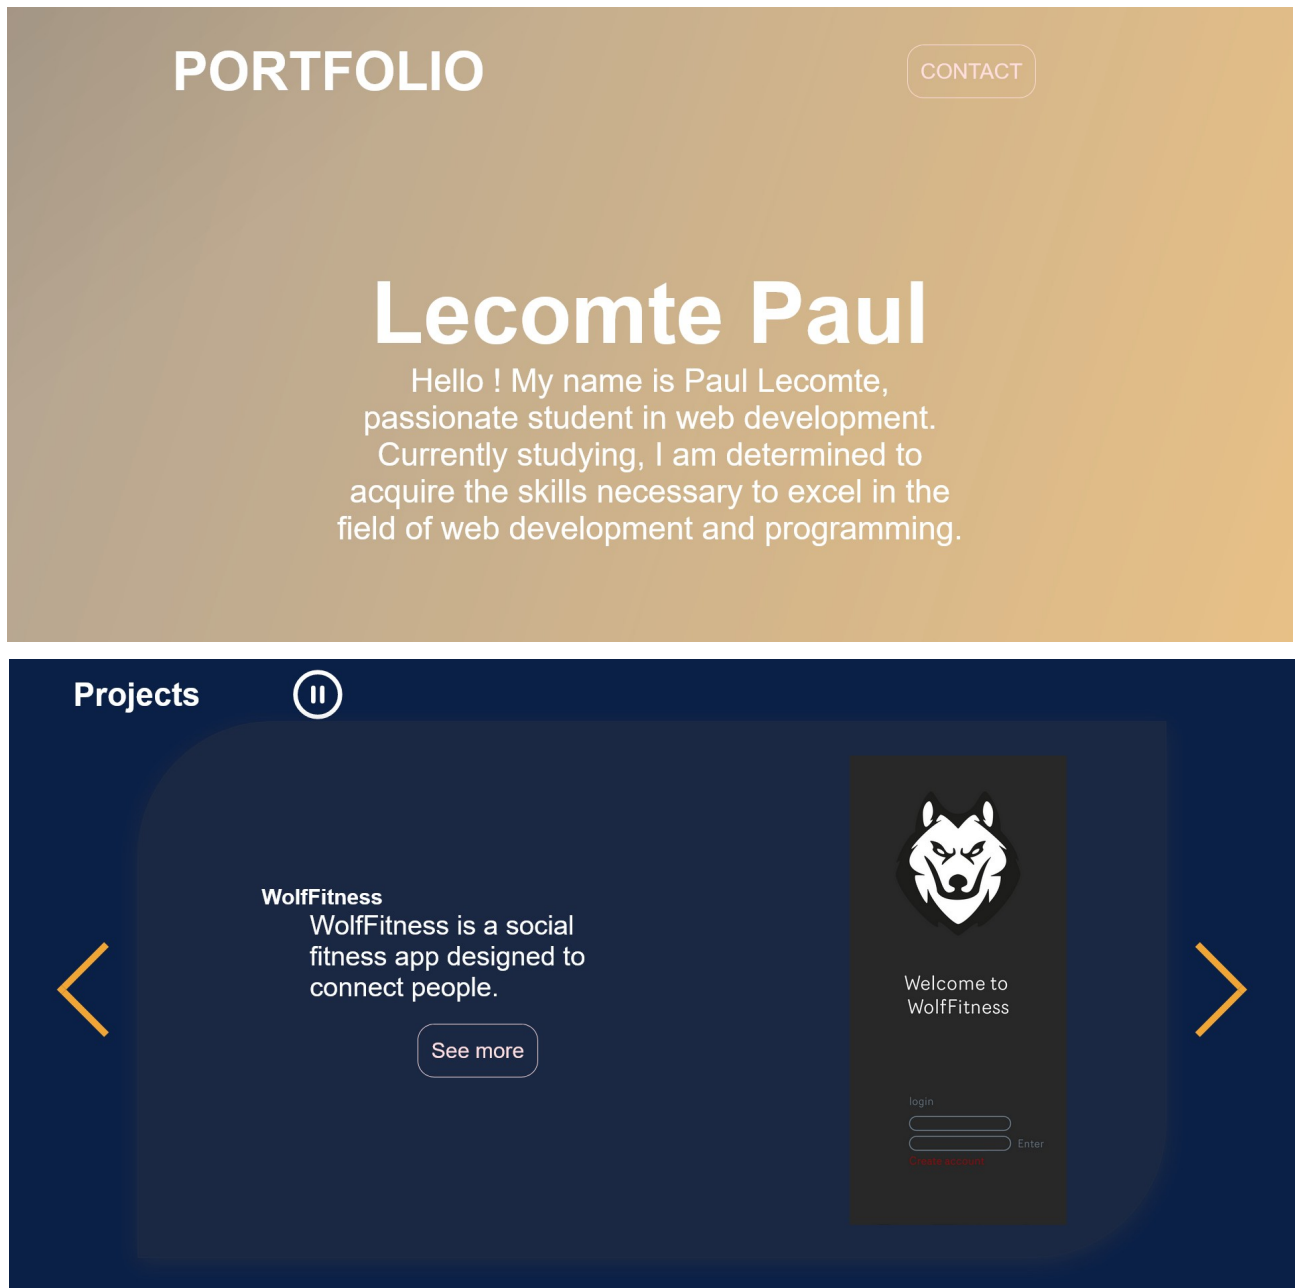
PORTFOLIO

CONTACT

Lecomte Paul

Hello ! My name is Paul Lecomte, passionate student in web development. Currently studying, I am determined to acquire the skills necessary to excel in the field of web development and programming.

Projects

WolfFitness

WolfFitness is a social fitness app designed to connect people.

See more

Welcome to WolfFitness

login

Enter

Create account